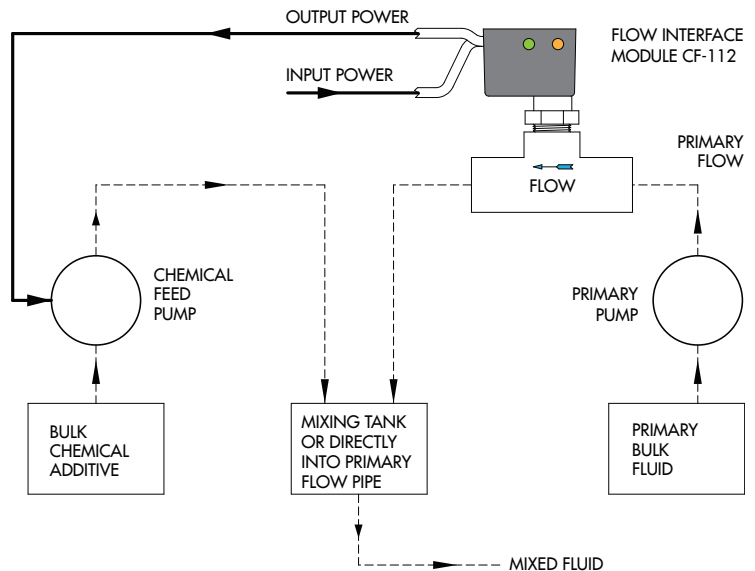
OUTPUT POWER

FLOW INTERFACE MODULE CF-112

INPUT POWER

PRIMARY FLOW

FLOW

CHEMICAL FEED PUMP

PRIMARY PUMP

BULK CHEMICAL ADDITIVE

MIXING TANK OR DIRECTLY INTO PRIMARY FLOW PIPE

PRIMARY BULK FLUID

MIXED FLUID